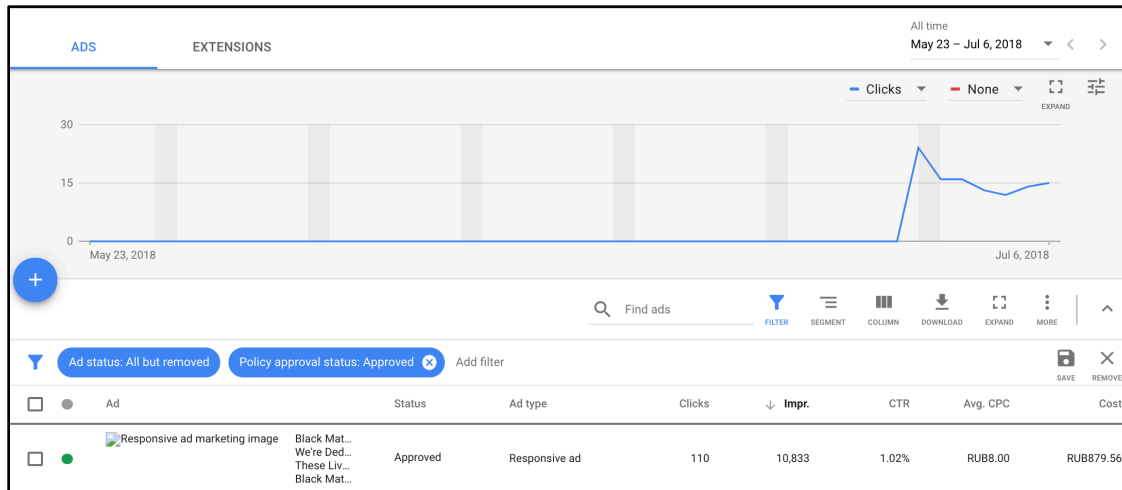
ADS EXTENSIONS

All time
May 23 – Jul 6, 2018

Clicks None EXPAND

30
15
0
May 23, 2018
Jul 6, 2018

+

Find ads FILTER SEGMENT COLUMN DOWNLOAD EXPAND MORE

Ad status: All but removed Policy approval status: Approved Add filter SAVE REMOVE

| | | Ad | | Status | Ad type | Clicks | ↓ Impr. | CTR | Avg. CPC | Cost |
|---|---|---|---|---|---|---|---|---|---|---|
| | | Responsive ad marketing image | Black Mat… We're Ded… These Liv… Black Mat… | Approved | Responsive ad | 110 | 10,833 | 1.02% | RUB8.00 | RUB879.56 |